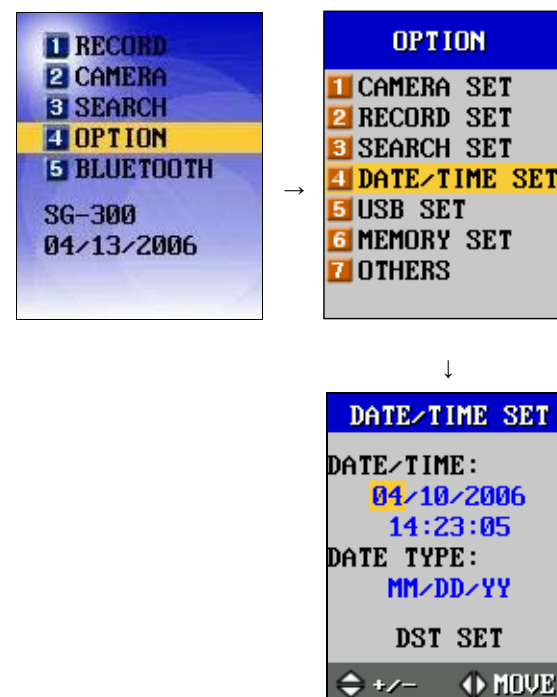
1 RECORD
2 CAMERA
3 SEARCH
4 OPTION
5 BLUETOOTH

SG-300
04/13/2006

→

OPTION

1 CAMERA SET
2 RECORD SET
3 SEARCH SET
4 DATE/TIME SET
5 USB SET
6 MEMORY SET
7 OTHERS

↓

DATE/TIME SET

DATE/TIME:
04/10/2006
14:23:05
DATE TYPE:
MM/DD/YY

DST SET

+/- MOVE